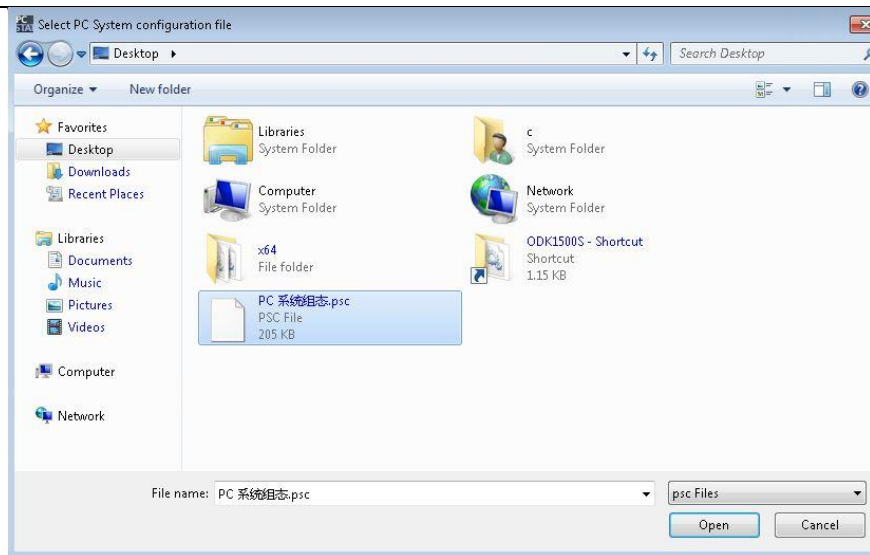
Select PC System configuration file

Desktop ▸

Search Desktop

Organize ▾ New folder

Favorites
Desktop
Downloads
Recent Places

Libraries
Documents
Music
Pictures
Videos

Computer

Network

Libraries
System Folder

c
System Folder

Computer
System Folder

Network
System Folder

x64
File folder

ODK1500S - Shortcut
Shortcut
1.15 KB

PC 系统组态.psc
PSC File
205 KB

File name: PC 系统组态.psc

psc Files

Open

Cancel